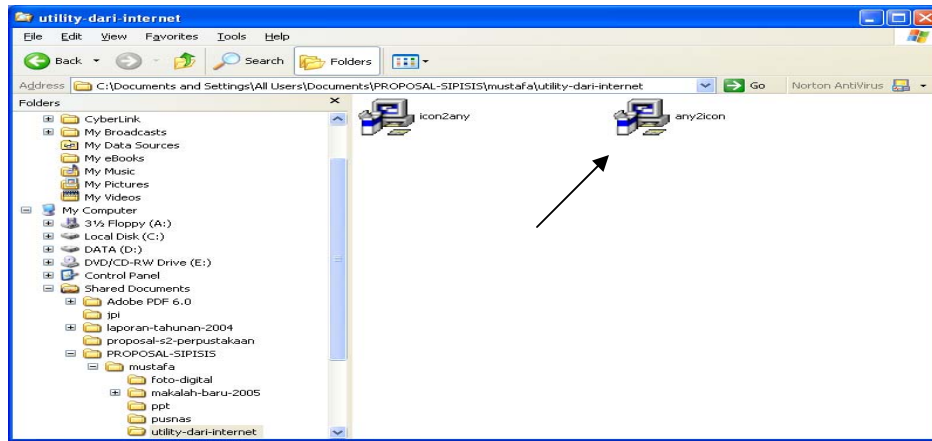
utility-dari-internet

File Edit View Favorites Tools Help

Back Search Folders

Address C:\Documents and Settings\All Users\Documents\PROPOSAL-SIPISIS\mustafa\utility-dari-internet Go Norton AntiVirus

Folders ×

CyberLink
My Broadcasts
My Data Sources
My eBooks
My Music
My Pictures
My Videos
My Computer
3½ Floppy (A:)
Local Disk (C:)
DATA (D:)
DVD/CD-RW Drive (E:)
Control Panel
Shared Documents
Adobe PDF 6.0
jpi
laporan-tahunan-2004
proposal-s2-perpustakaan
PROPOSAL-SIPISIS
mustafa
foto-digital
makalah-baru-2005
ppt
pusnas
utility-dari-internet

icon2any
any2icon